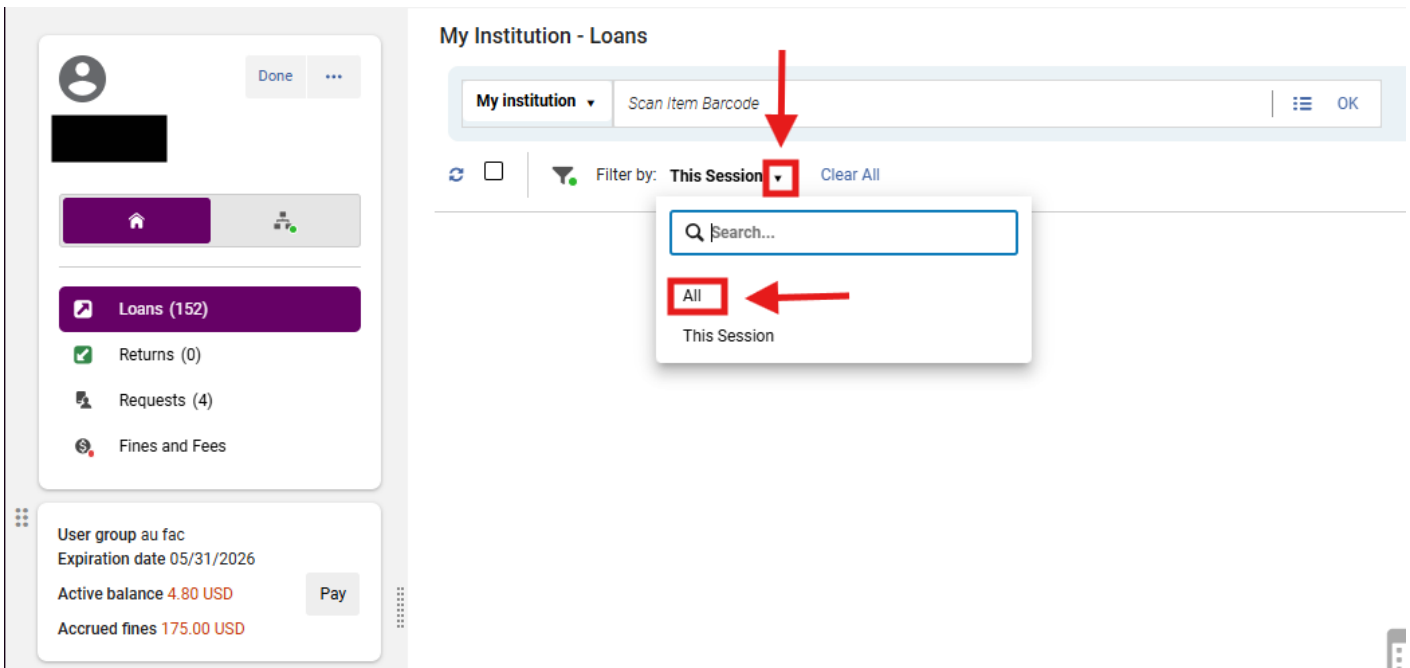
Done ···

Loans (152)
Returns (0)
Requests (4)
Fines and Fees

User group au fac
Expiration date 05/31/2026
Active balance 4.80 USD
Pay
Accrued fines 175.00 USD

My Institution - Loans

My institution ▾ Scan Item Barcode OK

Filter by: This Session ▾ Clear All

Search...

All
This Session